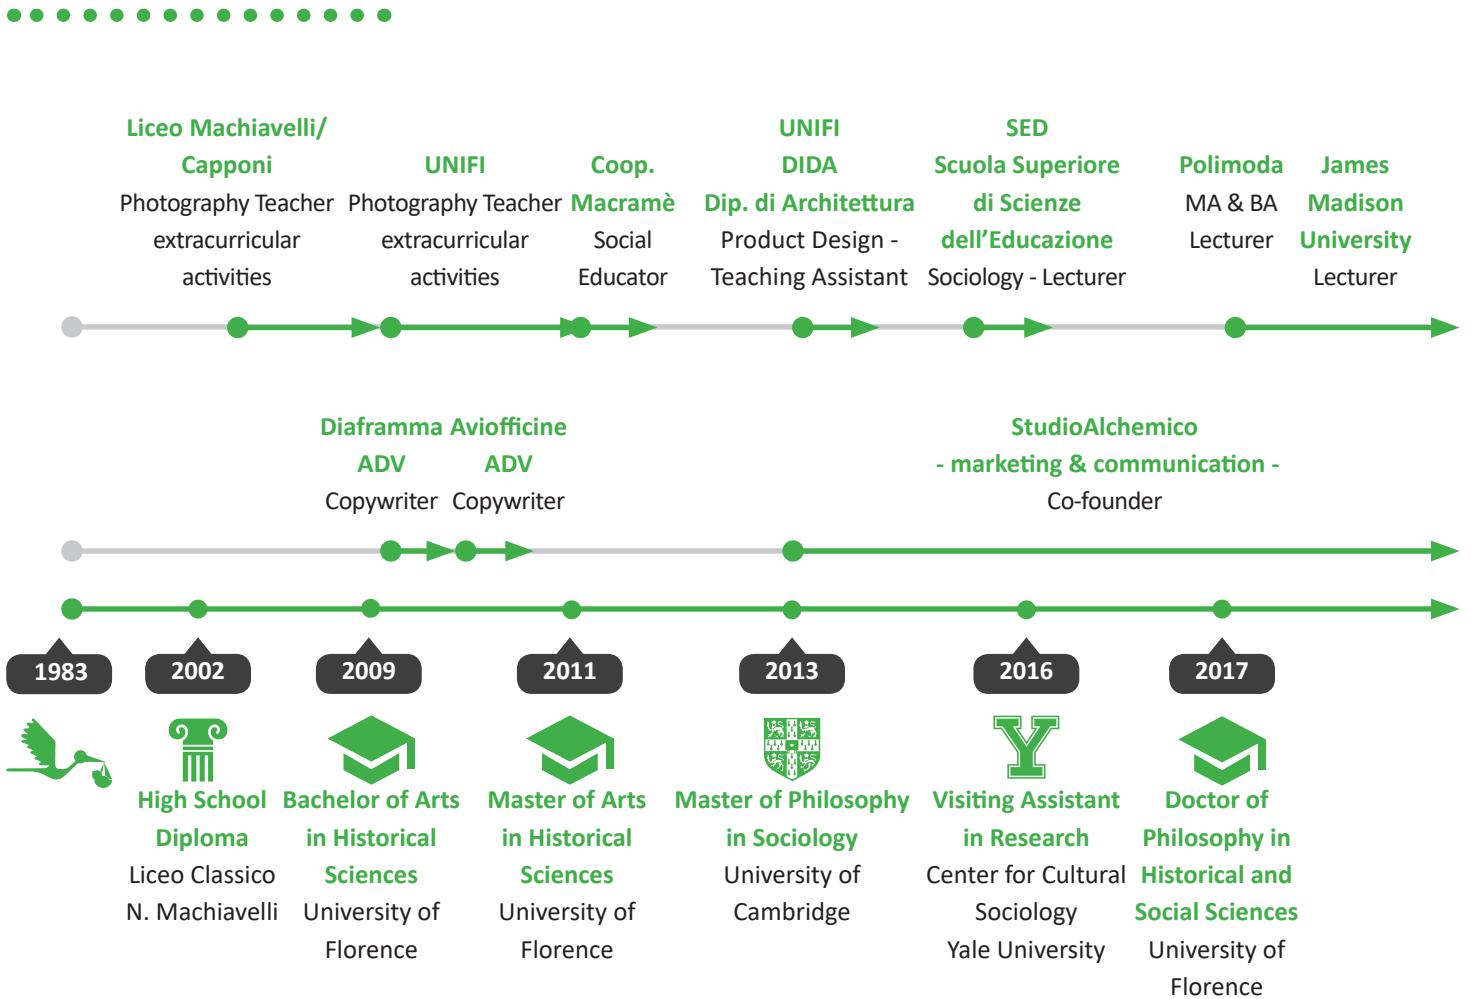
Liceo Machiavelli/ Capponi
Photography Teacher extracurricular activities

UNIFI
Photography Teacher extracurricular activities

Coop. Macramè
Social Educator

UNIFI DIDA Dip. di Architettura
Product Design - Teaching Assistant

SED Scuola Superiore di Scienze dell'Educazione
Sociology - Lecturer

Polimoda
MA & BA Lecturer

James Madison University
Lecturer

Diaframma ADV
Copywriter

Aviofficine ADV
Copywriter

StudioAlchemico - marketing & communication -
Co-founder

1983

2002

2009

2011

2013

2016

2017

High School Diploma
Liceo Classico N. Machiavelli

Bachelor of Arts in Historical Sciences
University of Florence

Master of Arts in Historical Sciences
University of Florence

Master of Philosophy in Sociology
University of Cambridge

Visiting Assistant in Research
Center for Cultural Sociology Yale University

Doctor of Philosophy in Historical and Social Sciences
University of Florence